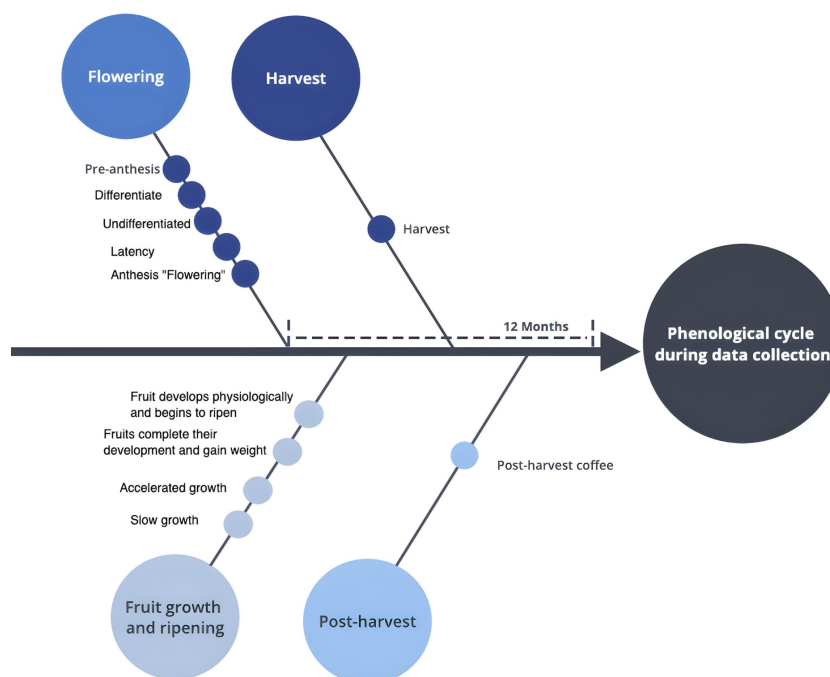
Flowering

Harvest

Pre-anthesis

Differentiate

Undifferentiated

Latency

Anthesis "Flowering"

Harvest

12 Months

Phenological cycle during data collection

Fruit develops physiologically and begins to ripen

Fruits complete their development and gain weight

Accelerated growth

Slow growth

Post-harvest coffee

Fruit growth and ripening

Post-harvest